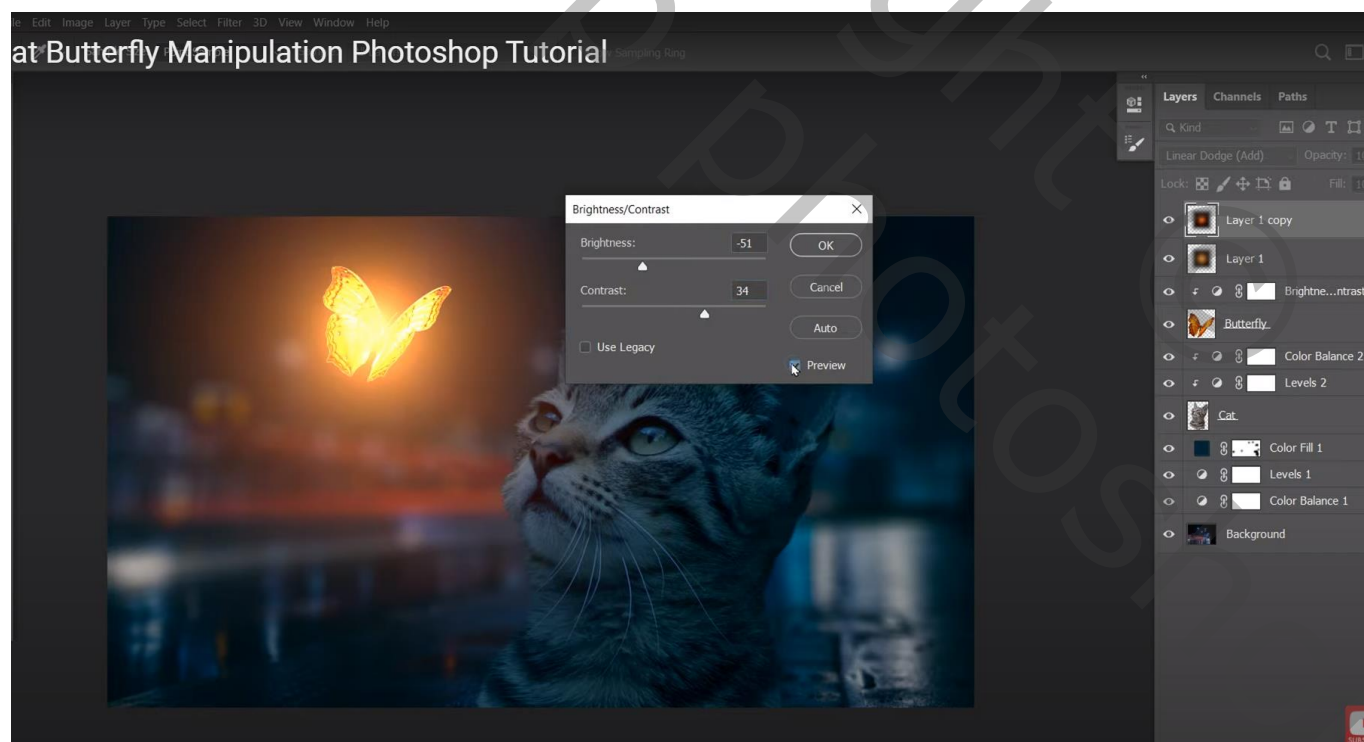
le Edit Image Layer Type Select Filter 3D View Window Help

at Butterfly Manipulation Photoshop Tutorial Sampling Ring

Brightness/Contrast

Brightness: -51

Contrast: 34

OK

Cancel

Auto

Use Legacy

Preview

Layers Channels Paths

Kind

Linear Dodge (Add) Opacity:

Lock: Fill:

Layer 1 copy

Layer 1

Brightne...ntrast

Butterfly

Color Balance 2

Levels 2

Cat

Color Fill 1

Levels 1

Color Balance 1

Background